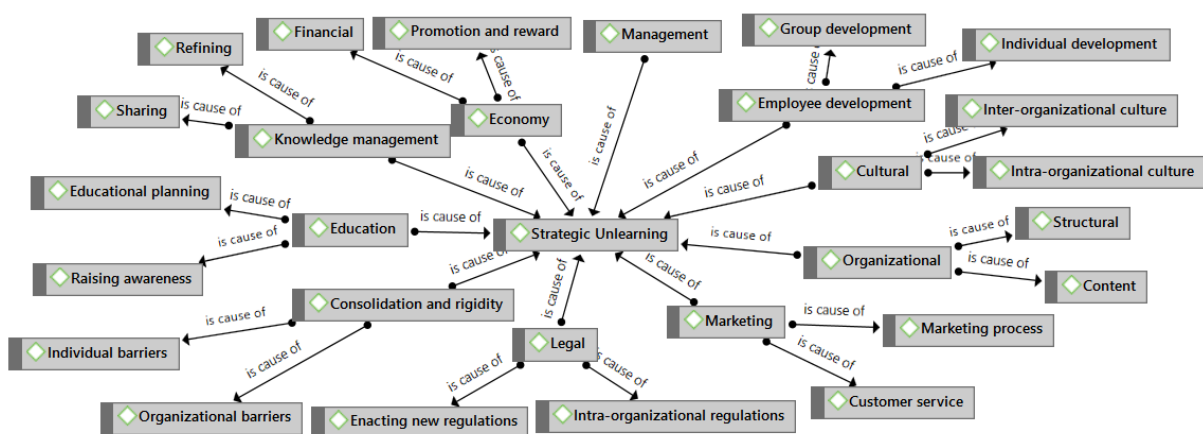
Financial
Promotion and reward
Management
Group development
Individual development
Refining
is cause of
is cause of
is cause of
Sharing
is cause of
Economy
is cause of
Employee development
Inter-organizational culture
Knowledge management
is cause of
is cause of
is cause of
is cause of
is cause of
Cultural
is cause of
Intra-organizational culture
Educational planning
is cause of
is cause of
is cause of
is cause of
Education
is cause of
Strategic Unlearning
is cause of
is cause of
Structural
is cause of
is cause of
Organizational
is cause of
Raising awareness
is cause of
is cause of
Content
Consolidation and rigidity
is cause of
is cause of
is cause of
Marketing
is cause of
Marketing process
Individual barriers
Legal
is cause of
is cause of
is cause of
is cause of
Customer service
Organizational barriers
Enacting new regulations
Intra-organizational regulations